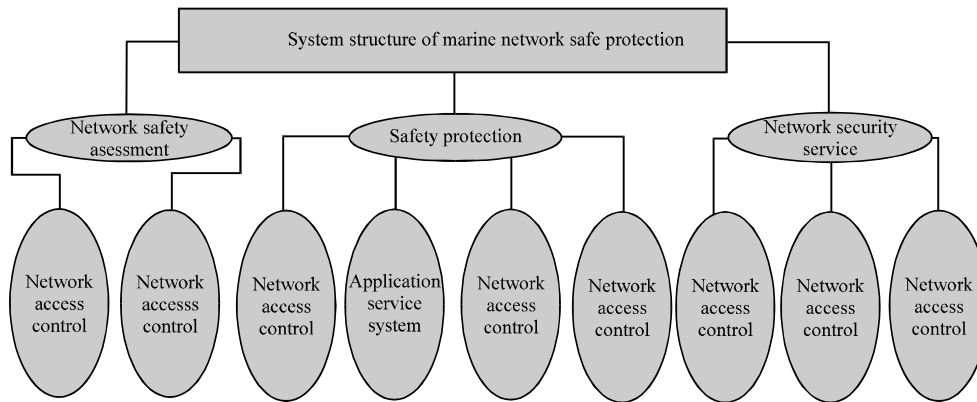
System structure of marine network safe protection

Network safety asesssment

Safety protection

Network security service

Network access control

Network accesss control

Network access control

Application service system

Network access control

Network access control

Network access control

Network access control

Network access control